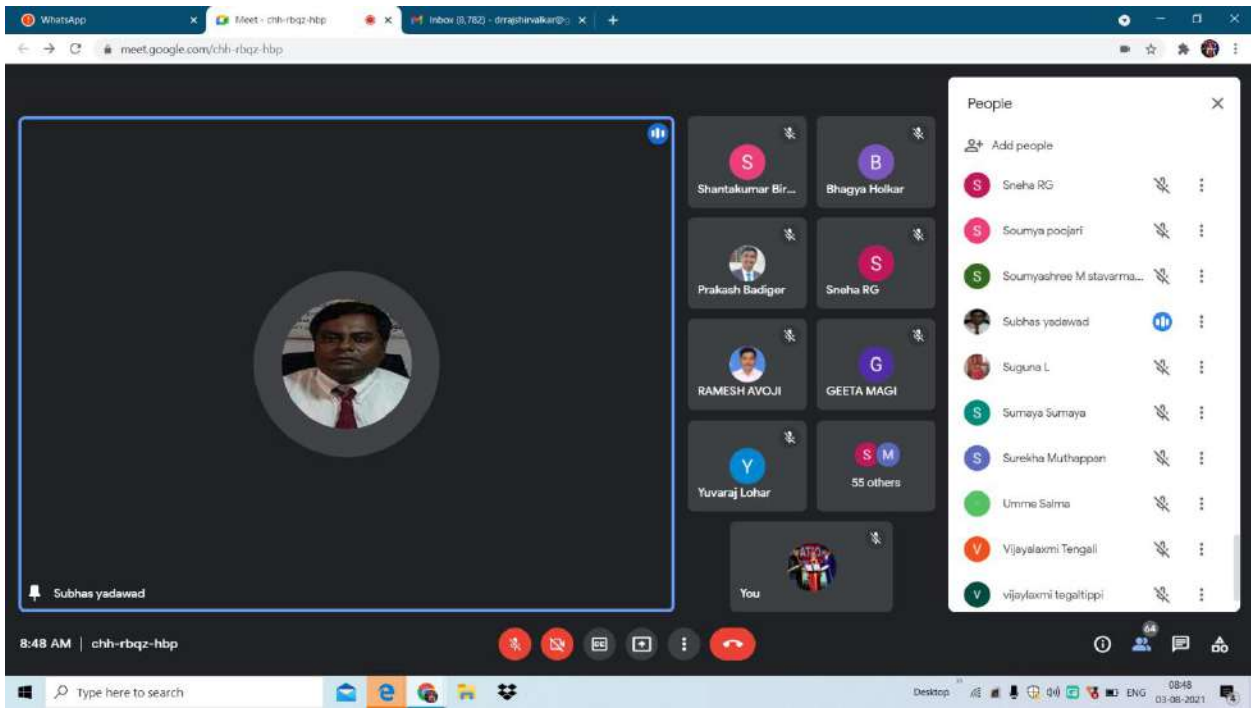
WhatsApp
Meet - chh-rbqz-hbp
Inbox (8,782) - drrajshirvalkar@
meet.google.com/chh-rbqz-hbp

Subhas yadawad

S
Shantakumar Bir...
B
Bhagya Holkar
Prakash Badiger
S
Sneha RG
RAMESH AVOJI
G
GEETA MAGI
Y
Yuvaraj Lohar
S M
55 others
You

People
Add people
S Sneha RG
S Soumya poojari
S Soumyashree M stavarma...
Subhas yadawad
Suguna L
S Sumaya Sumaya
S Surekha Muthappan
Umme Salma
V Vijayalaxmi Tengali
V vijaylaxmi tegaltippi

8:48 AM | chh-rbqz-hbp
64

Type here to search
Desktop
ENG
08:48
03-08-2021